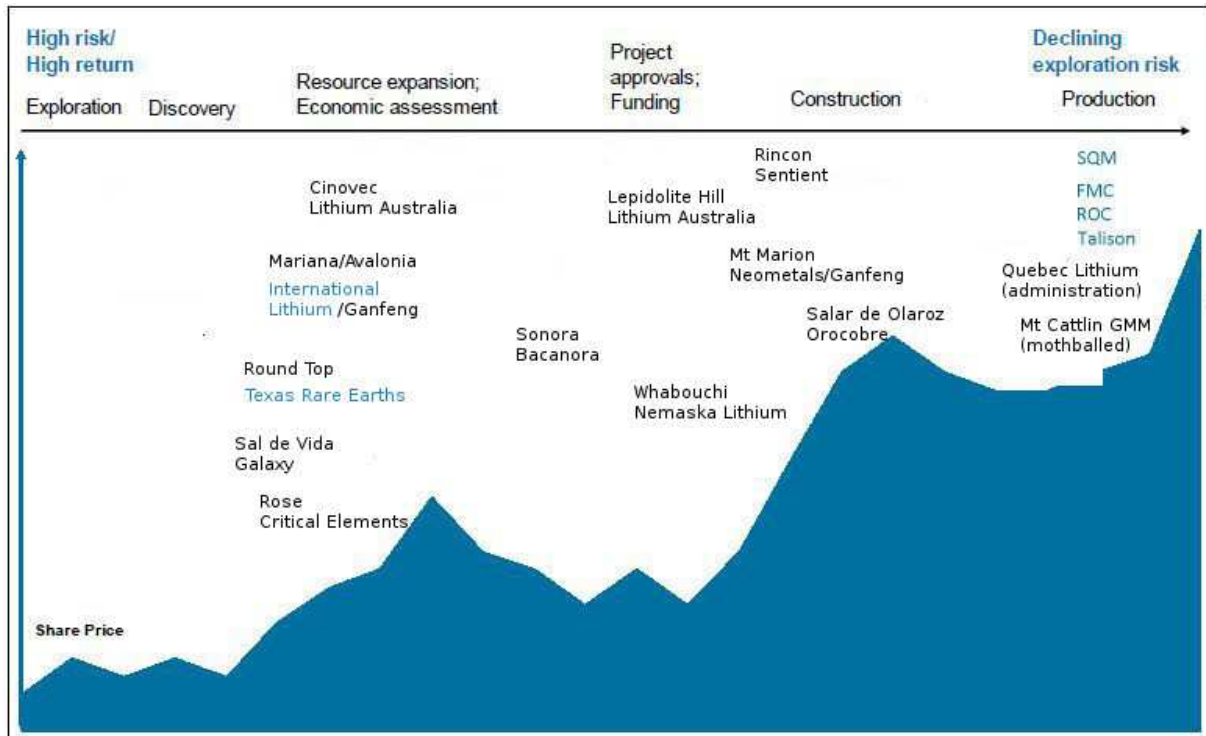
High risk/
High return

Exploration Discovery

Resource expansion;
Economic assessment

Project approvals;
Funding

Construction

Declining exploration risk

Production

Cinovec
Lithium Australia

Mariana/Avalonia

International Lithium /Ganfeng

Round Top
Texas Rare Earths

Sal de Vida
Galaxy

Rose
Critical Elements

Sonora
Bacanora

Lepidolite Hill
Lithium Australia

Rincon
Sentient

Mt Marion
Neometals/Ganfeng

Salar de Olaroz
Orocobre

Whabouchi
Nemaska Lithium

SQM
FMC
ROC
Talison

Quebec Lithium
(administration)

Mt Cattlin GMM
(mothballed)

Share Price